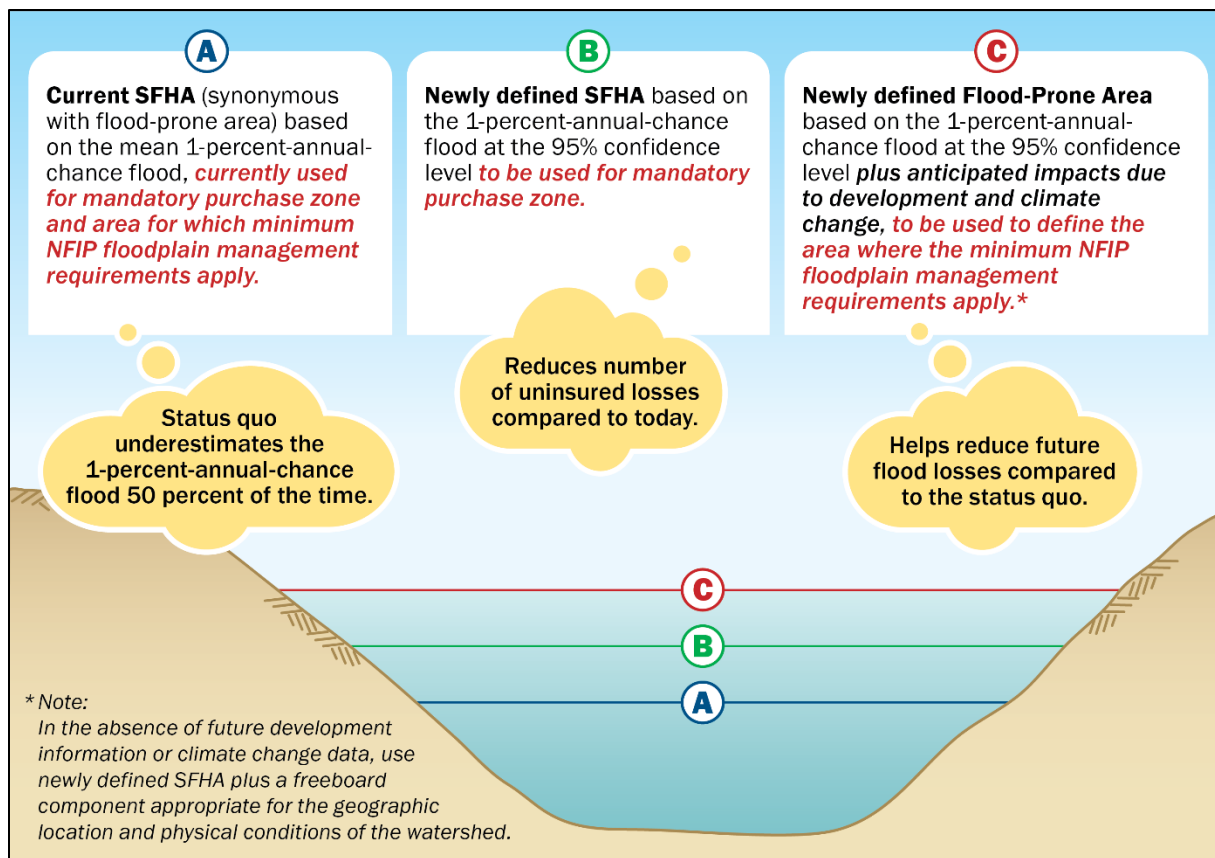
A

**Current SFHA** (synonymous with flood-prone area) based on the mean 1-percent-annual-chance flood, *currently used for mandatory purchase zone and area for which minimum NFIP floodplain management requirements apply.*

B

**Newly defined SFHA** based on the 1-percent-annual-chance flood at the 95% confidence level *to be used for mandatory purchase zone.*

C

**Newly defined Flood-Prone Area** based on the 1-percent-annual-chance flood at the 95% confidence level ***plus anticipated impacts due to development and climate change,*** *to be used to define the area where the minimum NFIP floodplain management requirements apply.\**

Status quo underestimates the 1-percent-annual-chance flood 50 percent of the time.

Reduces number of uninsured losses compared to today.

Helps reduce future flood losses compared to the status quo.

C

B

A

\* Note:
In the absence of future development information or climate change data, use newly defined SFHA plus a freeboard component appropriate for the geographic location and physical conditions of the watershed.